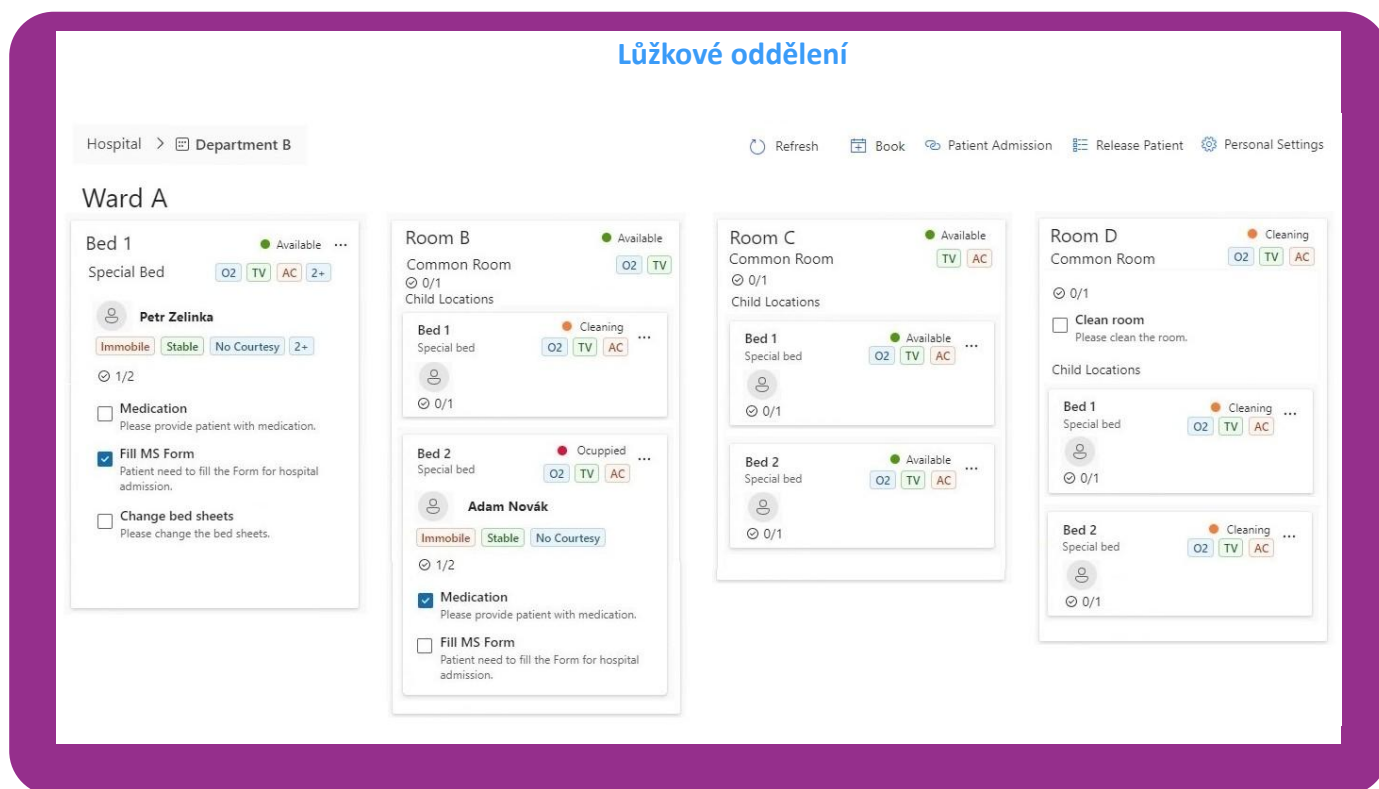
Lůžkové oddělení

Hospital > Department B

Refresh Book Patient Admission Release Patient Personal Settings

Ward A

Bed 1
Available ...
Special Bed
O2 TV AC 2+
Petr Zelinka
Immobile Stable No Courtesy 2+
1/2
Medication
Please provide patient with medication.
Fill MS Form
Patient need to fill the Form for hospital admission.
Change bed sheets
Please change the bed sheets.

Room B
Available
Common Room
O2 TV
0/1
Child Locations
Bed 1
Cleaning ...
Special bed
O2 TV AC
0/1
Bed 2
Ocuppied ...
Special bed
O2 TV AC
Adam Novák
Immobile Stable No Courtesy
1/2
Medication
Please provide patient with medication.
Fill MS Form
Patient need to fill the Form for hospital admission.

Room C
Available
Common Room
TV AC
0/1
Child Locations
Bed 1
Available ...
Special bed
O2 TV AC
0/1
Bed 2
Available ...
Special bed
O2 TV AC
0/1

Room D
Cleaning
Common Room
O2 TV AC
0/1
Clean room
Please clean the room.
Child Locations
Bed 1
Cleaning ...
Special bed
O2 TV AC
0/1
Bed 2
Cleaning ...
Special bed
O2 TV AC
0/1